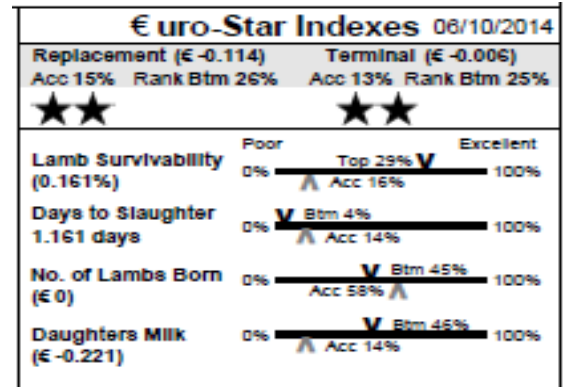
€uro-Star Indexes 06/10/2014

Replacement (€ -0.114)
Acc 15% Rank Btm 26%
★★

Terminal (€ -0.006)
Acc 13% Rank Btm 25%
★★

Poor Excellent

Lamb Survivability (0.161%) 0% Top 29% V Acc 16% 100%

Days to Slaughter 1.161 days 0% V Btm 4% Acc 14% 100%

No. of Lambs Born (€ 0) 0% V Btm 45% Acc 58% 100%

Daughters Milk (€ -0.221) 0% V Btm 46% Acc 14% 100%